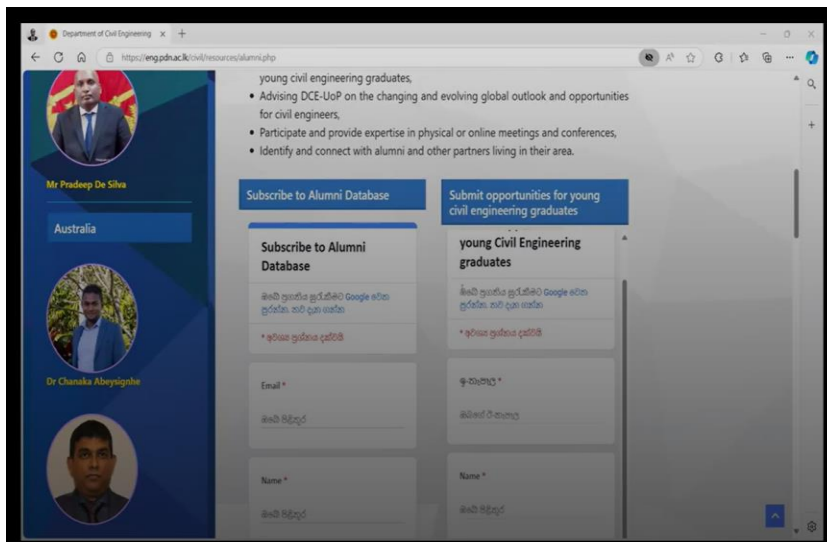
Department of Civil Engineering ×

https://eng.pdn.ac.lk/civil/resources/alumni.php

young civil engineering graduates,

• Advising DCE-UoP on the changing and evolving global outlook and opportunities for civil engineers,

• Participate and provide expertise in physical or online meetings and conferences,

• Identify and connect with alumni and other partners living in their area.

Mr Pradeep De Silva

Australia

Dr Chanaka Abeysignhe

Subscribe to Alumni Database

Subscribe to Alumni Database

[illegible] Google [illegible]

* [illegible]

Email *

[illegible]

Name *

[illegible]

Submit opportunities for young civil engineering graduates

young Civil Engineering graduates

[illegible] Google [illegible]

* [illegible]

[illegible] *

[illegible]

Name *

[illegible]